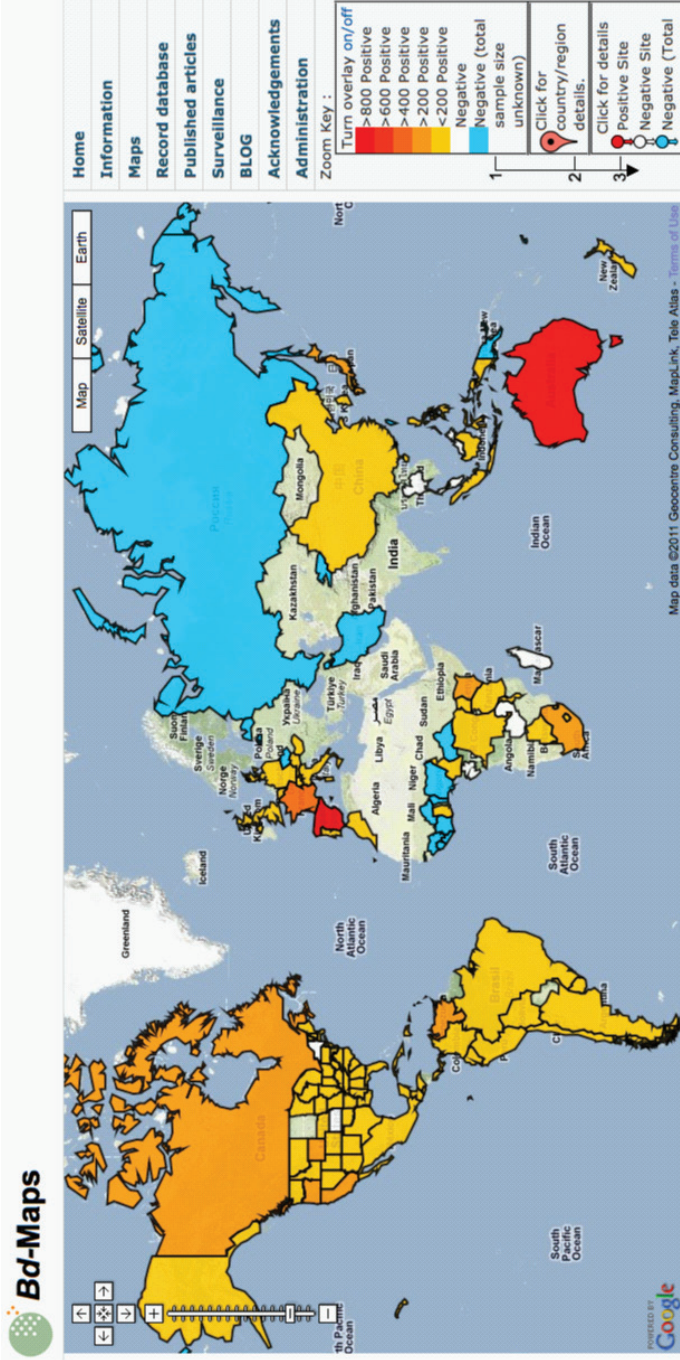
Bd-Maps

Home
Information
Maps
Record database
Published articles
Surveillance
BLOG
Acknowledgements
Administration

Zoom Key :
Turn overlay on/off
>800 Positive
>600 Positive
>400 Positive
>200 Positive
<200 Positive
Negative
Negative (total sample size unknown)

1
2
3

Click for country/region details.

Click for details
Positive Site
Negative Site
Negative (Total

Map
Satellite
Earth

Greenland
Iceland
North Atlantic Ocean
South Atlantic Ocean
South Pacific Ocean
th Pacific Ocean
Indian Ocean
Canada
Brasil
Sverige Sweden
Suomi Finland
Norge Norway
Polska Poland
Україна Ukraine
Türkiye Turkey
Iraq
Saudi Arabia
مصر Egypt
Libya
Algeria
Mali
Niger
Chad
Sudan
Ethiopia
Mauritania
Angola
Namibia
Madagascar
Kazakhstan
Afghanistan
Pakistan
India
Mongolia
China
Россия Russia
Indonesia
Australia
New Zealand
Nort

Map data ©2011 Geocentre Consulting, MapLink, Tele Atlas - Terms of Use
POWERED BY Google